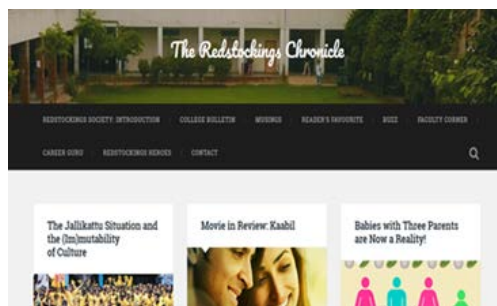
The Redstockings Chronicle

REDSTOCKINGS SOCIETY: INTRODUCTION | COLLEGE BULLETIN | MUSINGS | READER'S FAVOURITE | BUZZ | FACULTY CORNER | CAREER GURU | REDSTOCKINGS HEROES | CONTACT

The Jallikattu Situation and the (Im)mutability of Culture

Movie in Review: Kaabil

Babies with Three Parents are Now a Reality!